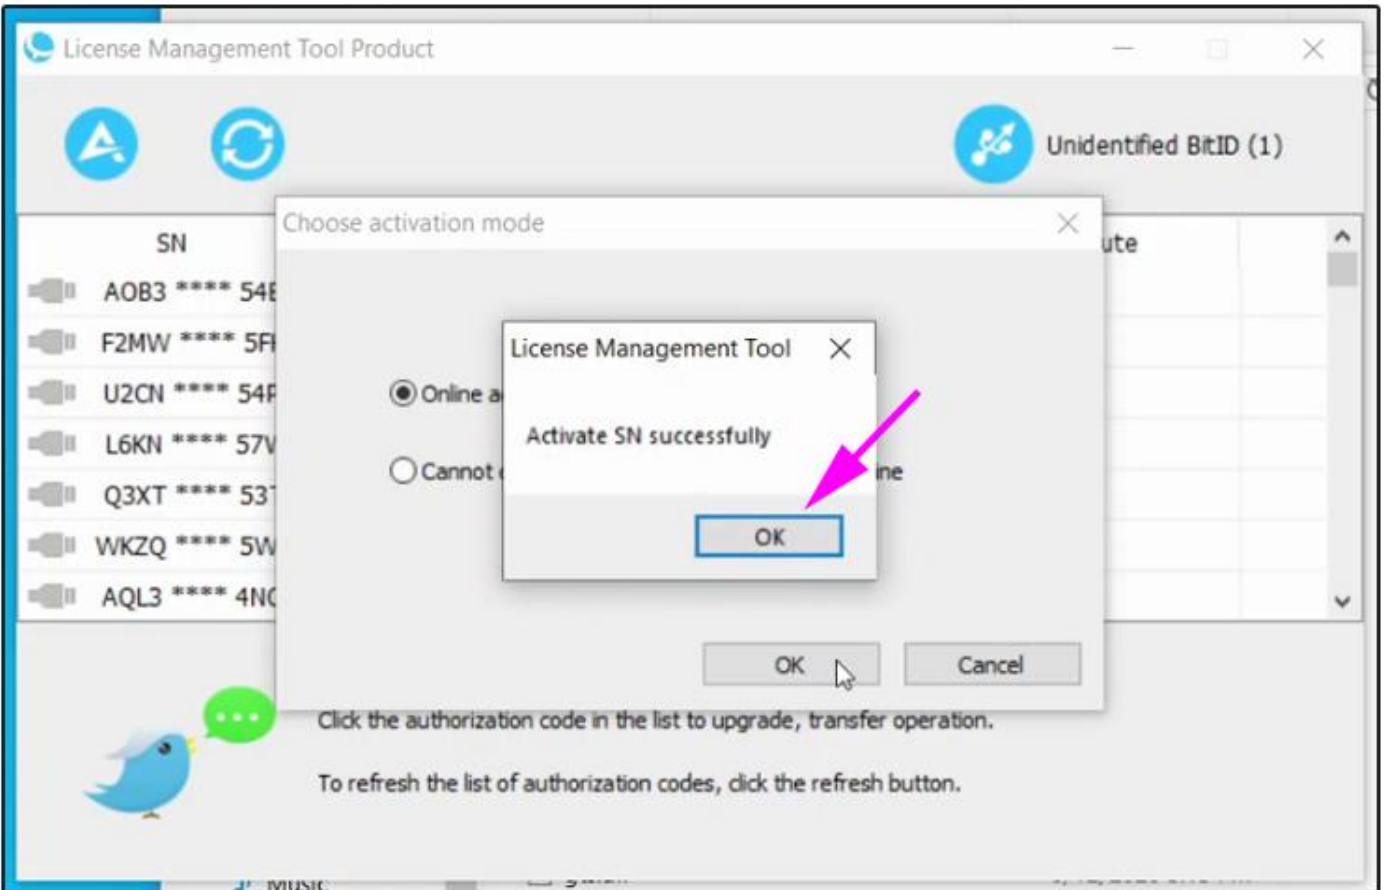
License Management Tool Product

Unidentified BitID (1)

SN

ute

AOB3 **** 54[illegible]

F2MW **** 5F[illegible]

U2CN **** 54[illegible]

L6KN **** 57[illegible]

Q3XT **** 53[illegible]

WKZQ **** 5W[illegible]

AQL3 **** 4N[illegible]

Choose activation mode

Online a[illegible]

Cannot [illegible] ine

License Management Tool

Activate SN successfully

OK

OK

Cancel

Click the authorization code in the list to upgrade, transfer operation.

To refresh the list of authorization codes, click the refresh button.

Music